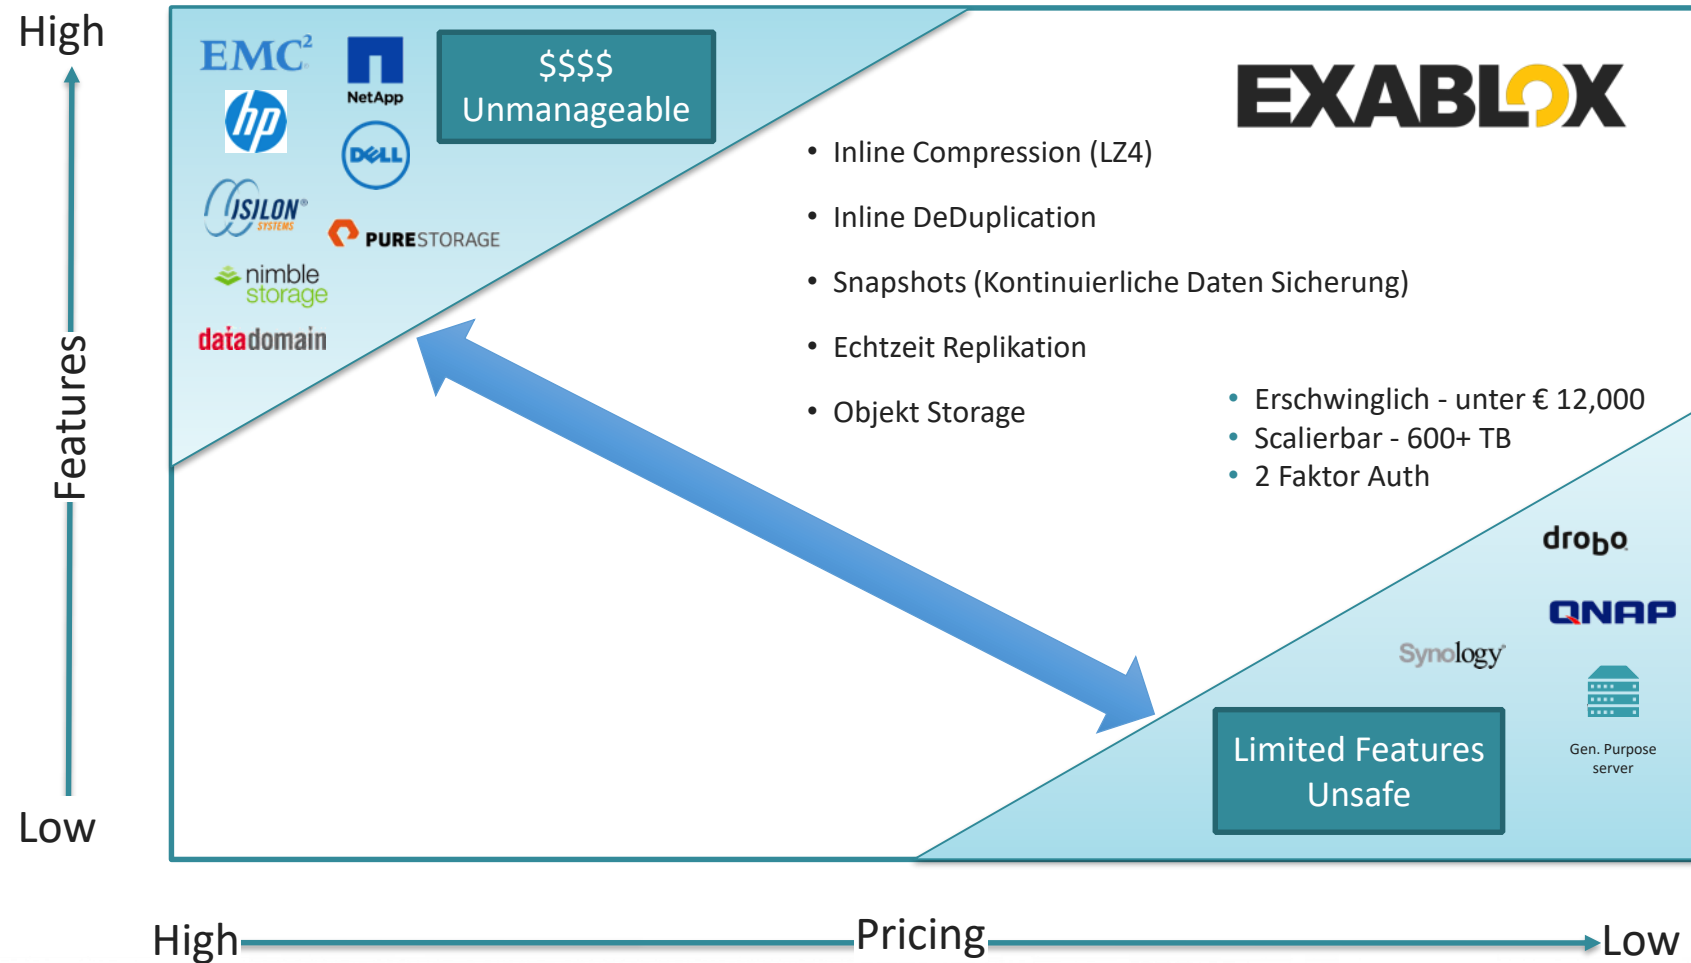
High

Features

Low

EMC²

NetApp

hp

DELL

ISILON SYSTEMS

PURESTORAGE

nimble storage

datadomain

$$$$
Unmanageable

EXABLOX

• Inline Compression (LZ4)
• Inline DeDuplication
• Snapshots (Kontinuierliche Daten Sicherung)
• Echtzeit Replikation
• Objekt Storage

• Erschwinglich - unter € 12,000
• Scalierbar - 600+ TB
• 2 Faktor Auth

drobo

QNAP

Synology

Gen. Purpose server

Limited Features
Unsafe

High Pricing Low